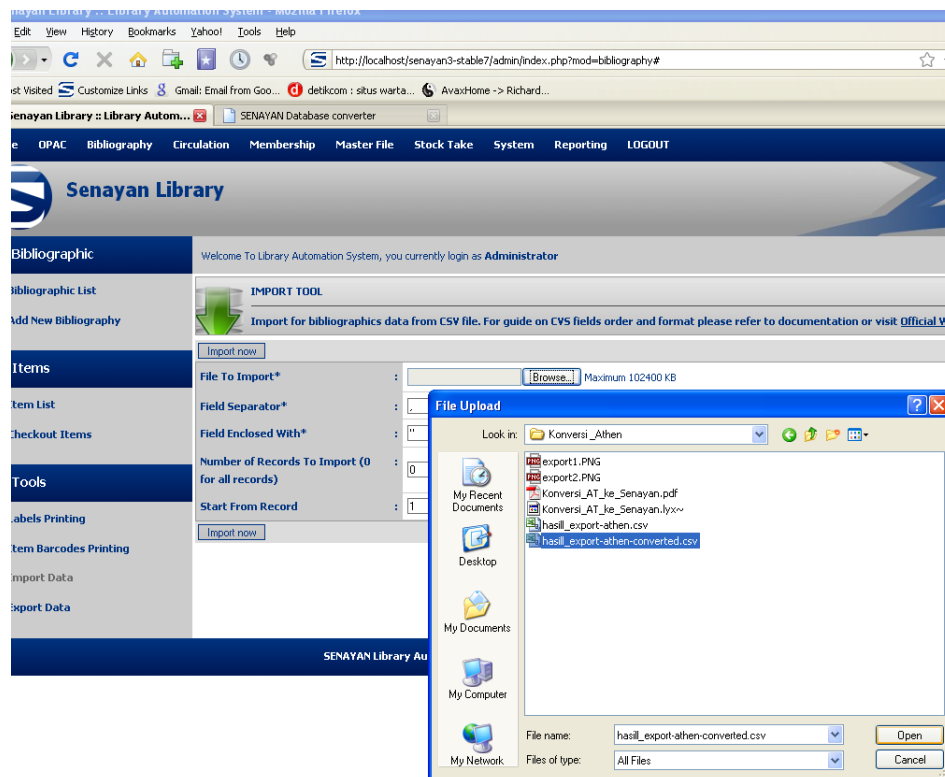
enayan Library :: Library Automation System - Mozilla Firefox

Edit View History Bookmarks Yahoo! Tools Help

http://localhost/senayan3-stable7/admin/index.php?mod=bibliography#

ost Visited Customize Links Gmail: Email from Goo... detikcom : situs warta... AvaxHome -> Richard...

Senayan Library :: Library Autom... SENAYAN Database converter

e OPAC Bibliography Circulation Membership Master File Stock Take System Reporting LOGOUT

Senayan Library

Bibliographic

Bibliographic List

Add New Bibliography

Items

Item List

Checkout Items

Tools

Labels Printing

Item Barcodes Printing

Import Data

Export Data

Welcome To Library Automation System, you currently login as Administrator

IMPORT TOOL

Import for bibliographics data from CSV file. For guide on CVS fields order and format please refer to documentation or visit Official W

Import now

File To Import* : Browse... Maximum 102400 KB

Field Separator* : ,

Field Enclosed With* : "

Number of Records To Import (0 for all records) : 0

Start From Record : 1

Import now

SENAYAN Library Au

File Upload

Look in: Konversi _Athen

My Recent Documents

Desktop

My Documents

My Computer

My Network

export1.PNG
export2.PNG
Konversi_AT_ke_Senayan.pdf
Konversi_AT_ke_Senayan.lyx~
hasill_export-athen.csv
hasill_export-athen-converted.csv

File name: hasill_export-athen-converted.csv Open

Files of type: All Files Cancel